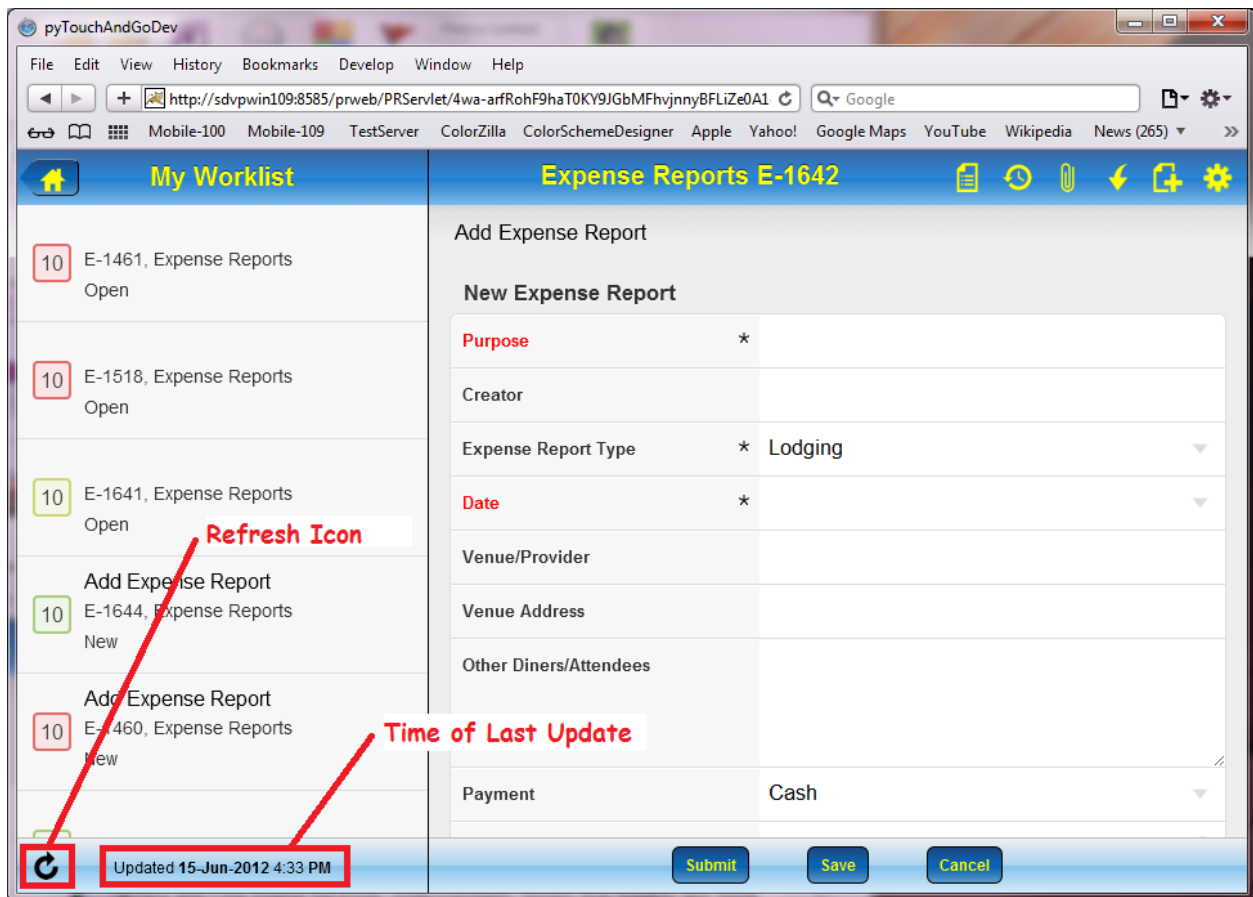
pyTouchAndGoDev

File Edit View History Bookmarks Develop Window Help

http://sdvpwin109:8585/prweb/PRServlet/4wa-arfRohF9haT0KY9JGbMFhvjnnyBFLiZe0A1

Google

Mobile-100 Mobile-109 TestServer ColorZilla ColorSchemeDesigner Apple Yahoo! Google Maps YouTube Wikipedia News (265)

My Worklist

Expense Reports E-1642

10 E-1461, Expense Reports
Open

10 E-1518, Expense Reports
Open

10 E-1641, Expense Reports
Open

Refresh Icon

Add Expense Report
10 E-1644, Expense Reports
New

Add Expense Report
10 E-1460, Expense Reports
New

Time of Last Update

Updated **15-Jun-2012** 4:33 PM

Add Expense Report

New Expense Report

| | | |
|---|---|---|
| Purpose | * | |
| Creator | | |
| Expense Report Type | * | Lodging |
| Date | * | |
| Venue/Provider | | |
| Venue Address | | |
| Other Diners/Attendees | | |
| Payment | | Cash |

Submit Save Cancel